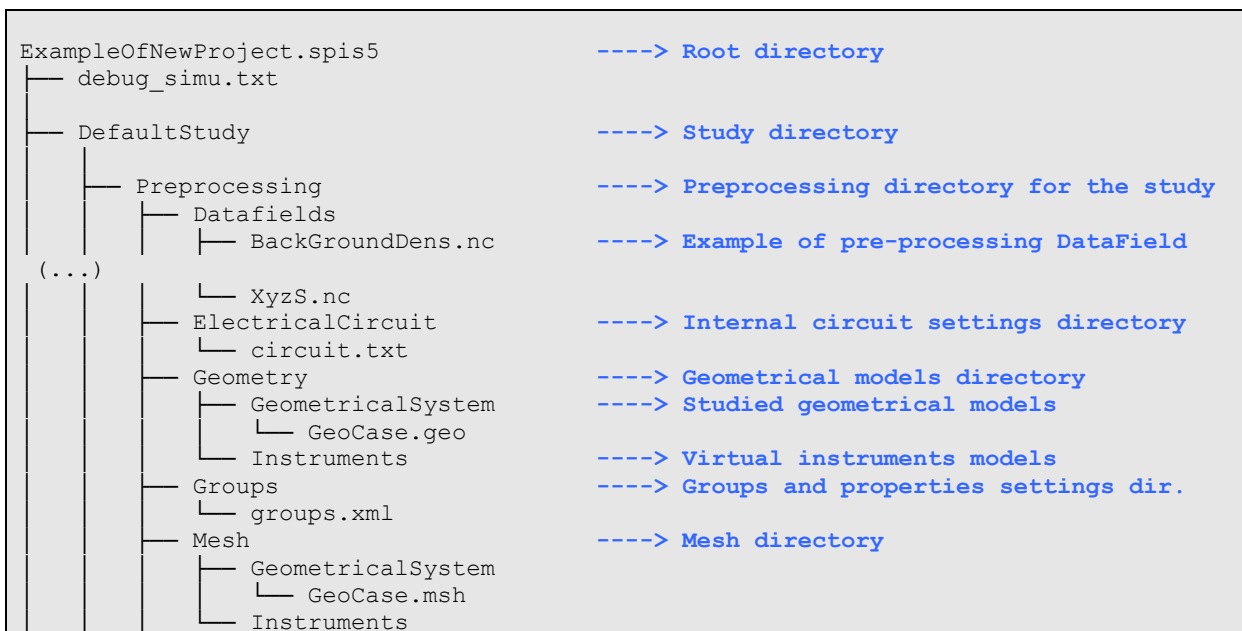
ExampleOfNewProject.spis5 ----> Root directory
├── debug_simu.txt
│
├── DefaultStudy ----> Study directory
│   │
│   ├── Preprocessing ----> Preprocessing directory for the study
│   │   ├── Datafields
│   │   │   ├── BackGroundDens.nc ----> Example of pre-processing DataField
 (...)
│   │   │   └── XyzS.nc
│   │   ├── ElectricalCircuit ----> Internal circuit settings directory
│   │   │   └── circuit.txt
│   │   ├── Geometry ----> Geometrical models directory
│   │   │   ├── GeometricalSystem ----> Studied geometrical models
│   │   │   │   └── GeoCase.geo
│   │   │   └── Instruments ----> Virtual instruments models
│   │   ├── Groups ----> Groups and properties settings dir.
│   │   │   └── groups.xml
│   │   ├── Mesh ----> Mesh directory
│   │   │   ├── GeometricalSystem
│   │   │   │   └── GeoCase.msh
│   │   │   └── Instruments